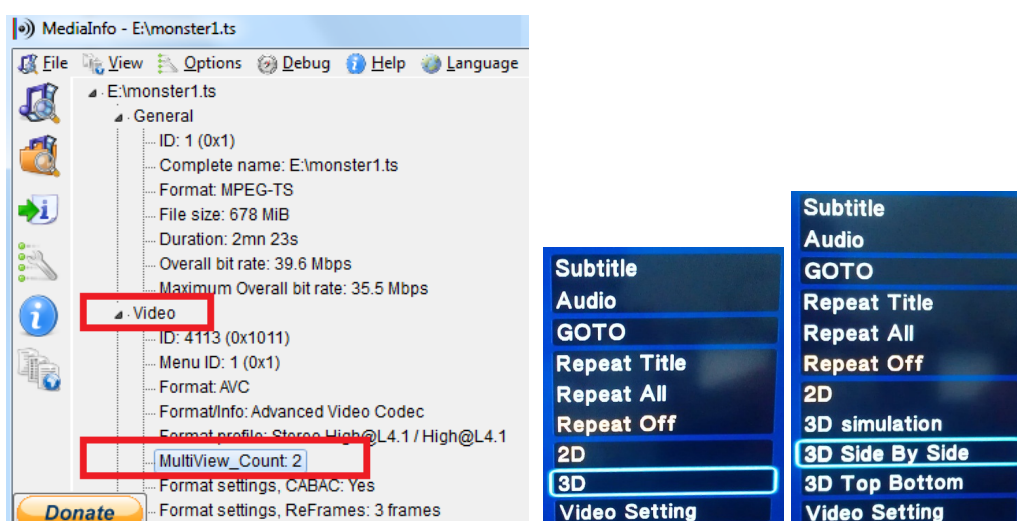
MediaInfo - E:\monster1.ts

File View Options Debug Help Language

E:\monster1.ts
General
ID: 1 (0x1)
Complete name: E:\monster1.ts
Format: MPEG-TS
File size: 678 MiB
Duration: 2mn 23s
Overall bit rate: 39.6 Mbps
Maximum Overall bit rate: 35.5 Mbps
Video
ID: 4113 (0x1011)
Menu ID: 1 (0x1)
Format: AVC
Format/Info: Advanced Video Codec
Format profile: Stereo High@L4.1 / High@L4.1
MultiView_Count: 2
Format settings, CABAC: Yes
Format settings, ReFrames: 3 frames

Donate

Subtitle
Audio
GOTO
Repeat Title
Repeat All
Repeat Off
2D
3D
Video Setting

Subtitle
Audio
GOTO
Repeat Title
Repeat All
Repeat Off
2D
3D simulation
3D Side By Side
3D Top Bottom
Video Setting